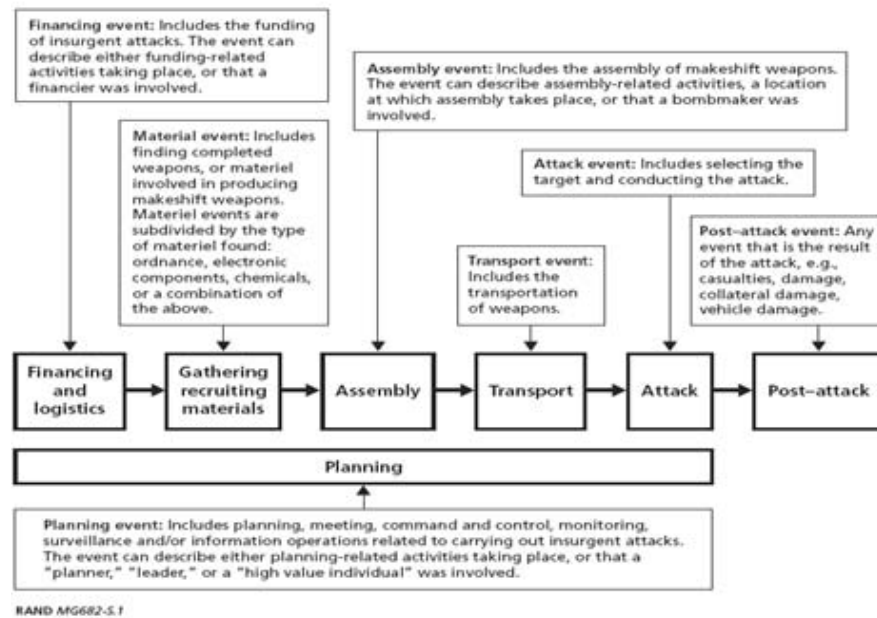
**Financing event:** Includes the funding of insurgent attacks. The event can describe either funding-related activities taking place, or that a financier was involved.

**Material event:** Includes finding completed weapons, or materiel involved in producing makeshift weapons. Materiel events are subdivided by the type of materiel found: ordnance, electronic components, chemicals, or a combination of the above.

**Assembly event:** Includes the assembly of makeshift weapons. The event can describe assembly-related activities, a location at which assembly takes place, or that a bombmaker was involved.

**Transport event:** Includes the transportation of weapons.

**Attack event:** Includes selecting the target and conducting the attack.

**Post–attack event:** Any event that is the result of the attack, e.g., casualties, damage, collateral damage, vehicle damage.

Financing and logistics

Gathering recruiting materials

Assembly

Transport

Attack

Post–attack

Planning

**Planning event:** Includes planning, meeting, command and control, monitoring, surveillance and/or information operations related to carrying out insurgent attacks. The event can describe either planning-related activities taking place, or that a "planner," "leader," or a "high value individual" was involved.

RAND *MG682-S.1*